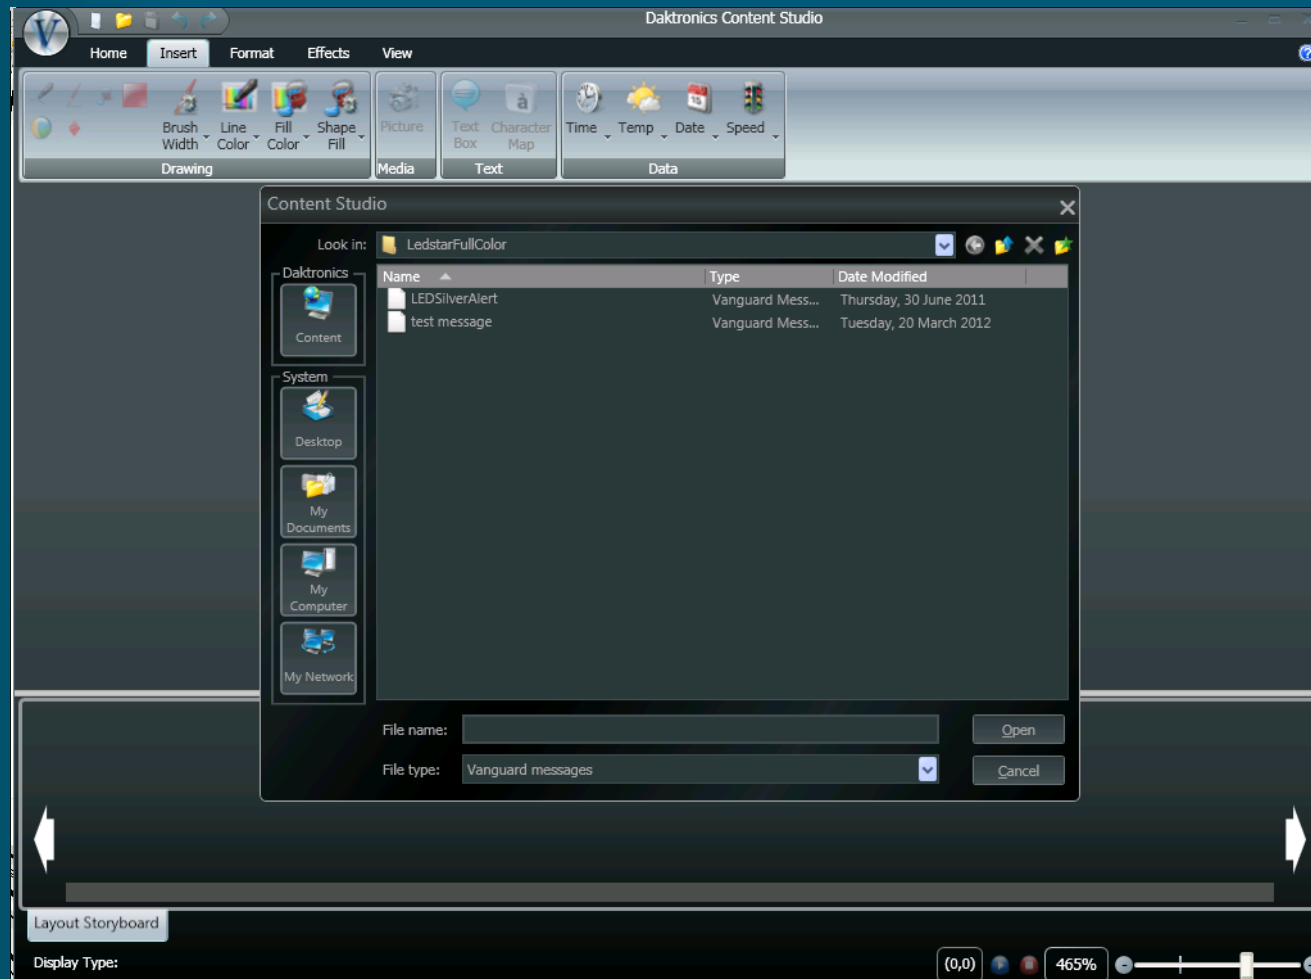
Daktronics Content Studio

Home Insert Format Effects View

Brush Width Line Color Fill Color Shape Fill
Drawing

Picture
Media

Text Box Character Map
Text

Time Temp Date Speed
Data

Content Studio

Look in: LedstarFullColor

Daktronics
Content

System
Desktop
My Documents
My Computer
My Network

| Name | Type | Date Modified |
|---|---|---|
| LEDSilverAlert | Vanguard Mess... | Thursday, 30 June 2011 |
| test message | Vanguard Mess... | Tuesday, 20 March 2012 |

File name:
File type: Vanguard messages

Open
Cancel

Layout Storyboard

Display Type:

(0,0) 465%